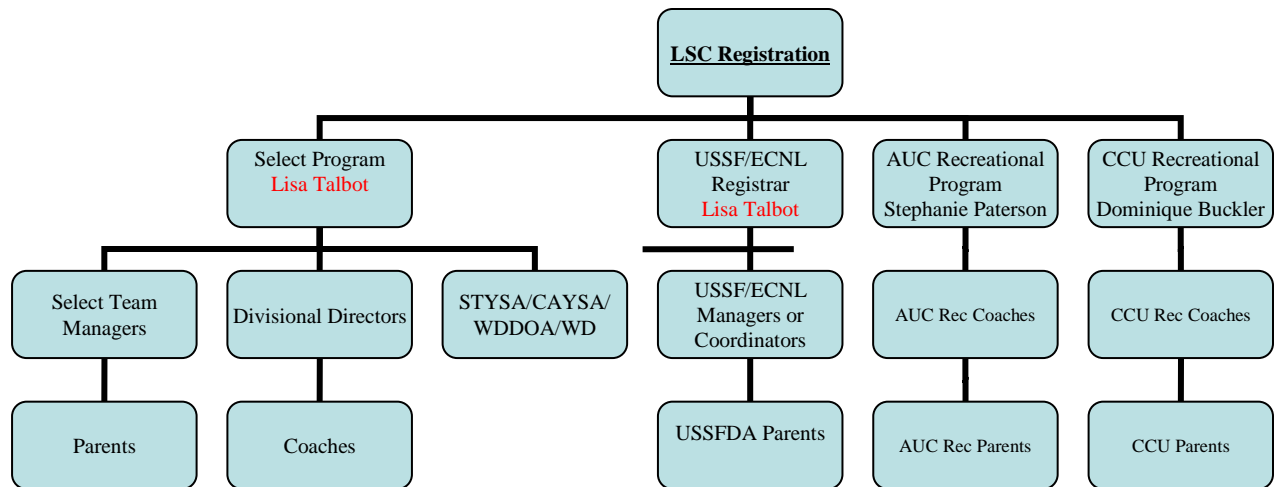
LSC Registration

Select Program
Lisa Talbot

USSF/ECNL Registrar
Lisa Talbot

AUC Recreational Program
Stephanie Paterson

CCU Recreational Program
Dominique Buckler

Select Team Managers

Divisional Directors

STYSA/CAYSA/ WDDOA/WD

USSF/ECNL Managers or Coordinators

AUC Rec Coaches

CCU Rec Coaches

Parents

Coaches

USSFDA Parents

AUC Rec Parents

CCU Parents